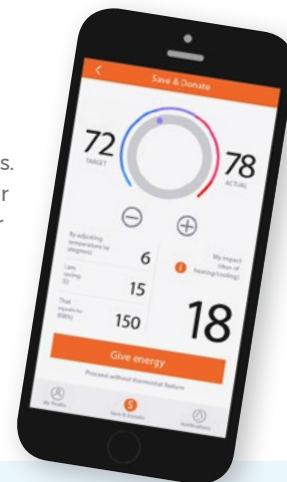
s.
r

Save & Donate

72
TARGET

78
ACTUAL

By adjusting temperature by (degrees)
6

I am saving ($)
15

That equals to (KWh)
150

My impact (days of heating/cooling)

18

Give energy

Proceed without thermostat feature

My Profile

Save & Donate

Notifications